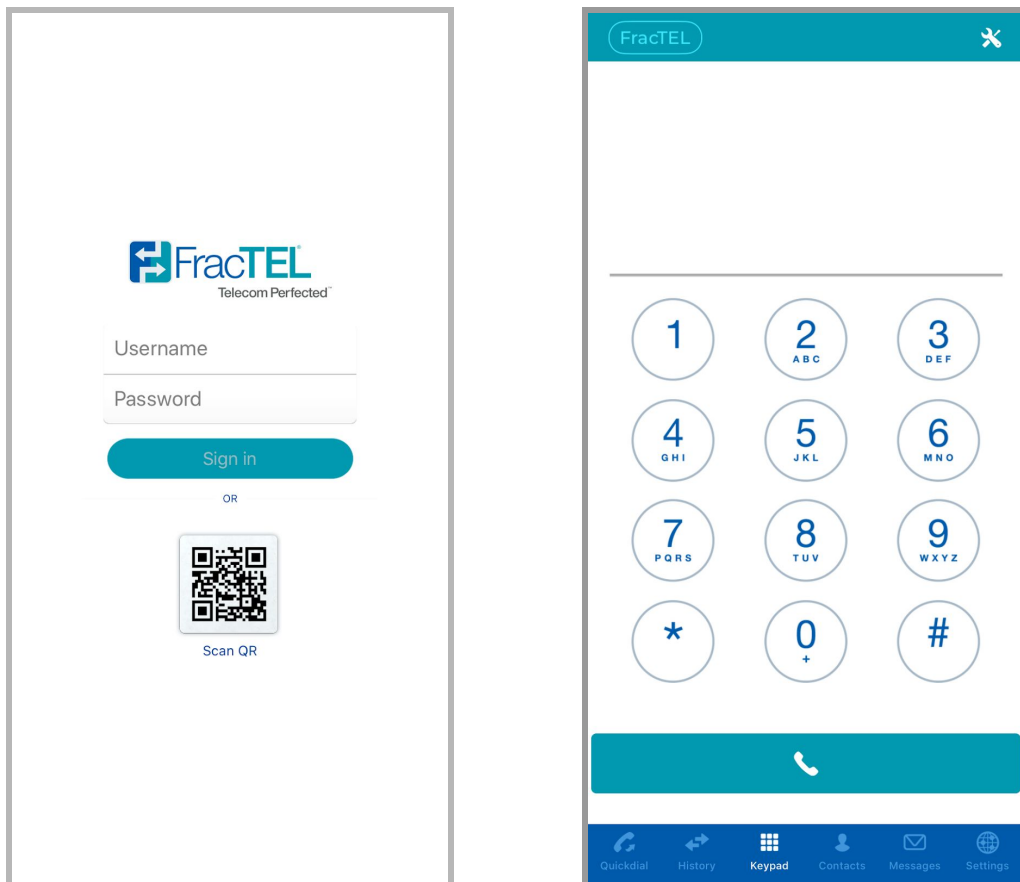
FracTEL®
Telecom Perfected™

Username

Password

Sign in

OR

Scan QR

FracTEL

1

2
ABC

3
DEF

4
GHI

5
JKL

6
MNO

7
PQRS

8
TUV

9
WXYZ

*

0
+

#

Quickdial History Keypad Contacts Messages Settings